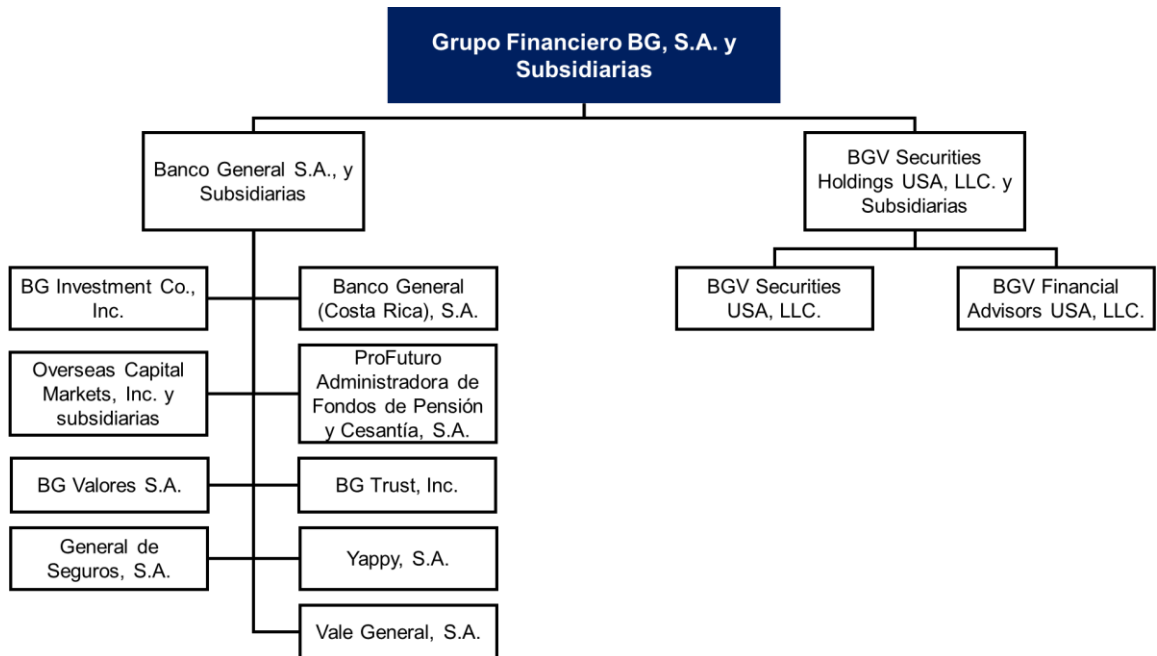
Grupo Financiero BG, S.A. y Subsidiarias

Banco General S.A., y Subsidiarias

BGV Securities Holdings USA, LLC. y Subsidiarias

BG Investment Co., Inc.

Banco General (Costa Rica), S.A.

BGV Securities USA, LLC.

BGV Financial Advisors USA, LLC.

Overseas Capital Markets, Inc. y subsidiarias

ProFuturo Administradora de Fondos de Pensión y Cesantía, S.A.

BG Valores S.A.

BG Trust, Inc.

General de Seguros, S.A.

Yappy, S.A.

Vale General, S.A.